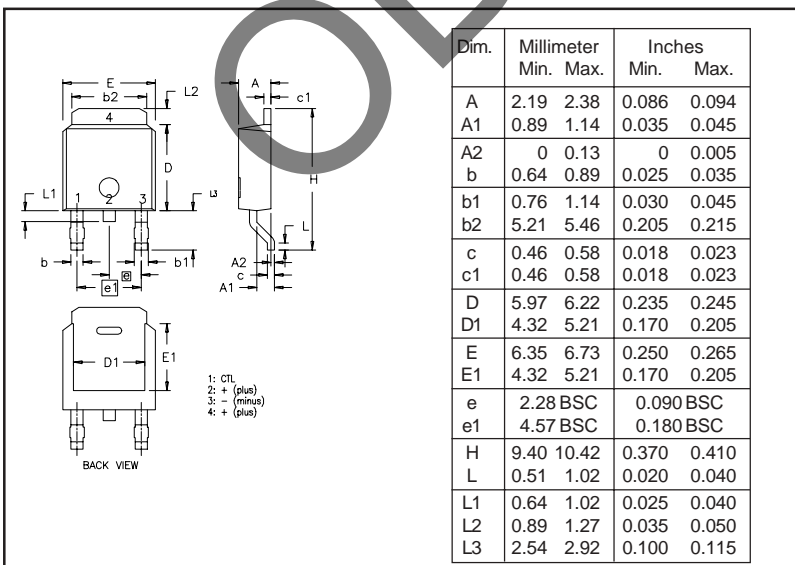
E
b2
L2
4
D
L1
1
2
3
L3
b
b1
e
e1
A
c1
H
L
A2
c
A1
D1
E1
1: CTL
2: + (plus)
3: − (minus)
4: + (plus)
BACK VIEW

| Dim. | Millimeter Min. | Millimeter Max. | Inches Min. | Inches Max. |
|---|---|---|---|---|
| A | 2.19 | 2.38 | 0.086 | 0.094 |
| A1 | 0.89 | 1.14 | 0.035 | 0.045 |
| A2 | 0 | 0.13 | 0 | 0.005 |
| b | 0.64 | 0.89 | 0.025 | 0.035 |
| b1 | 0.76 | 1.14 | 0.030 | 0.045 |
| b2 | 5.21 | 5.46 | 0.205 | 0.215 |
| c | 0.46 | 0.58 | 0.018 | 0.023 |
| c1 | 0.46 | 0.58 | 0.018 | 0.023 |
| D | 5.97 | 6.22 | 0.235 | 0.245 |
| D1 | 4.32 | 5.21 | 0.170 | 0.205 |
| E | 6.35 | 6.73 | 0.250 | 0.265 |
| E1 | 4.32 | 5.21 | 0.170 | 0.205 |
| e | 2.28 BSC | | 0.090 BSC | |
| e1 | 4.57 BSC | | 0.180 BSC | |
| H | 9.40 | 10.42 | 0.370 | 0.410 |
| L | 0.51 | 1.02 | 0.020 | 0.040 |
| L1 | 0.64 | 1.02 | 0.025 | 0.040 |
| L2 | 0.89 | 1.27 | 0.035 | 0.050 |
| L3 | 2.54 | 2.92 | 0.100 | 0.115 |